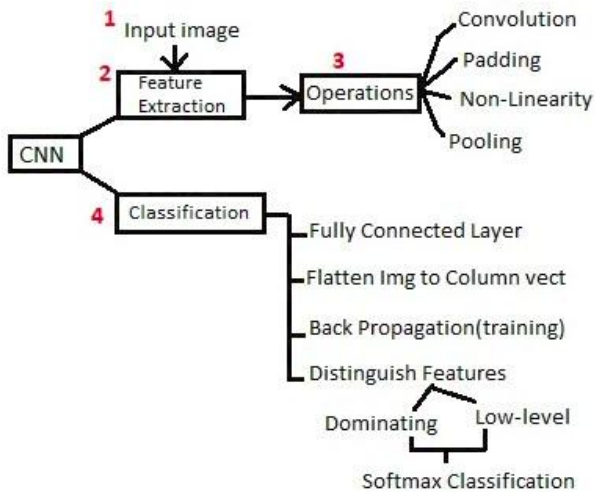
1 Input image

2 Feature Extraction

3 Operations

Convolution

Padding

Non-Linearity

Pooling

CNN

4 Classification

Fully Connected Layer

Flatten Img to Column vect

Back Propagation(training)

Distinguish Features

Dominating

Low-level

Softmax Classification